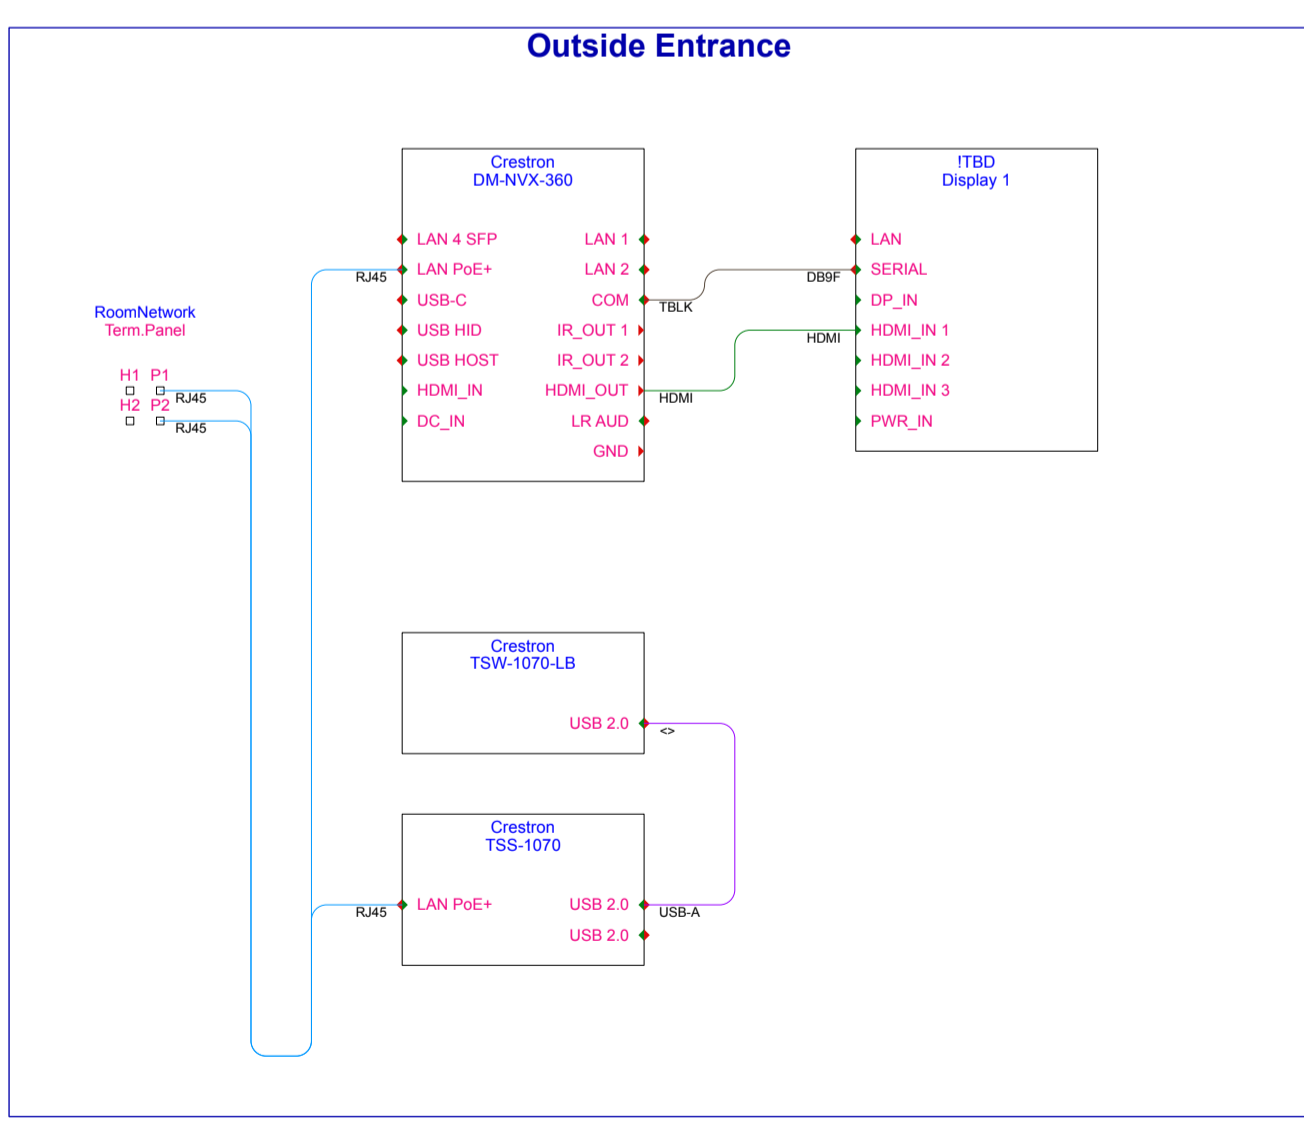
Outside Entrance

RoomNetwork
Term.Panel

H1 P1
H2 P2
RJ45
RJ45

Crestron
DM-NVX-360

LAN 4 SFP
LAN PoE+
USB-C
USB HID
USB HOST
HDMI_IN
DC_IN

LAN 1
LAN 2
COM
IR_OUT 1
IR_OUT 2
HDMI_OUT
LR AUD
GND

RJ45
TBLK
HDMI
DB9F
HDMI

!TBD
Display 1

LAN
SERIAL
DP_IN
HDMI_IN 1
HDMI_IN 2
HDMI_IN 3
PWR_IN

Crestron
TSW-1070-LB

USB 2.0
<>

Crestron
TSS-1070

LAN PoE+
USB 2.0
USB 2.0
RJ45
USB-A